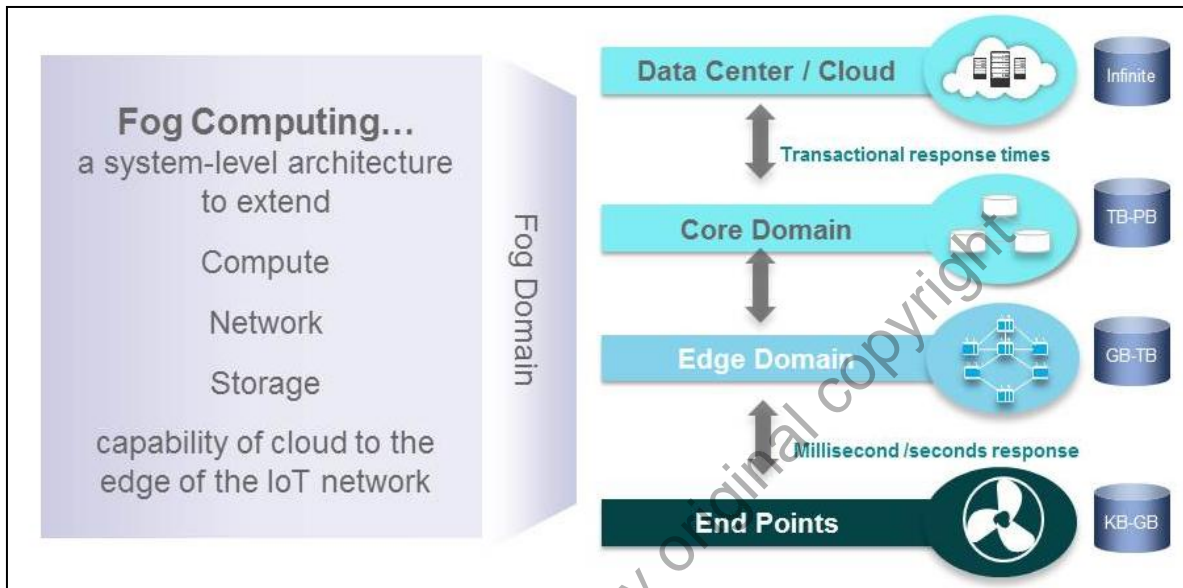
Fog Computing…
a system-level architecture to extend

Compute

Network

Storage

capability of cloud to the edge of the IoT network

Fog Domain

Data Center / Cloud

Infinite

Transactional response times

Core Domain

TB-PB

Edge Domain

GB-TB

Millisecond /seconds response

End Points

KB-GB

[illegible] original copyright